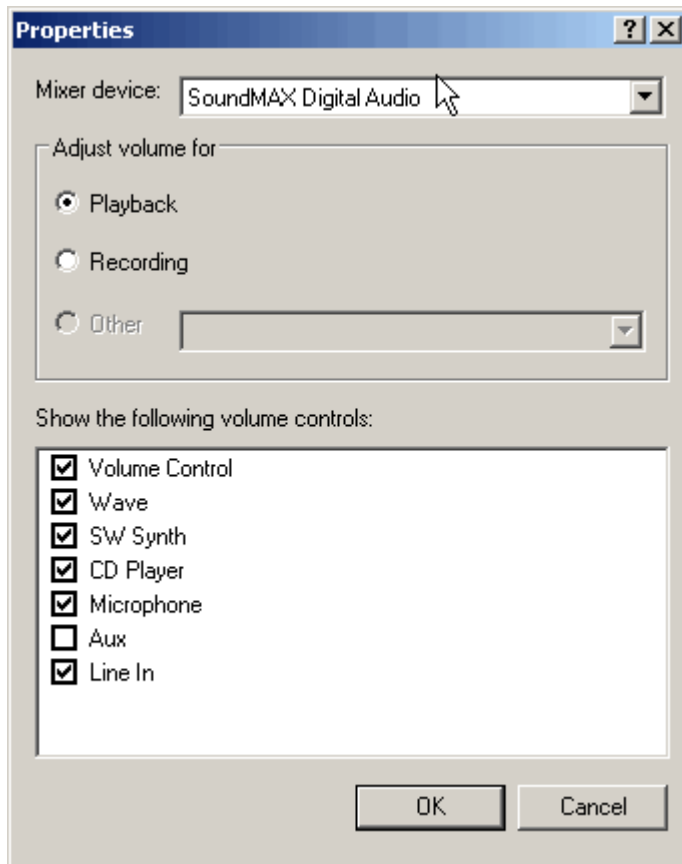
Properties ? X

Mixer device: SoundMAX Digital Audio

Adjust volume for

Playback

Recording

Other

Show the following volume controls:

Volume Control
Wave
SW Synth
CD Player
Microphone
Aux
Line In

OK Cancel